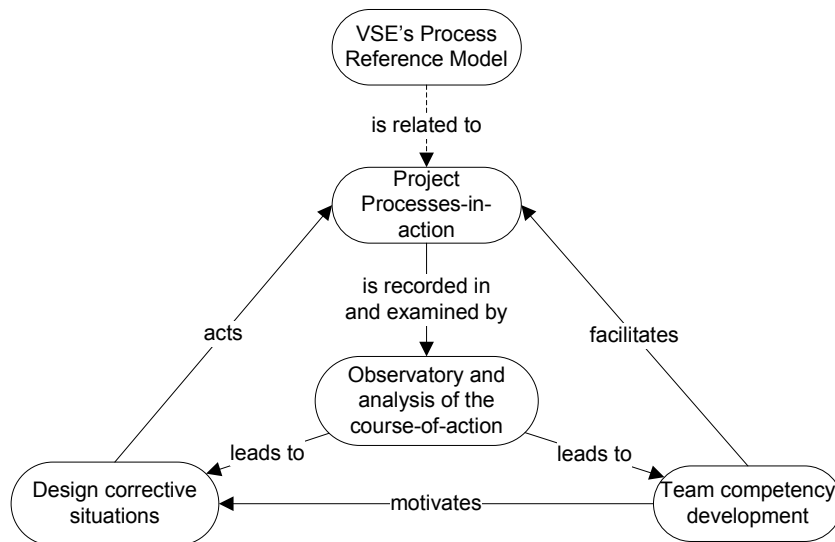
VSE's Process Reference Model

is related to

Project Processes-in-action

is recorded in and examined by

acts

facilitates

Observatory and analysis of the course-of-action

leads to

leads to

Design corrective situations

motivates

Team competency development